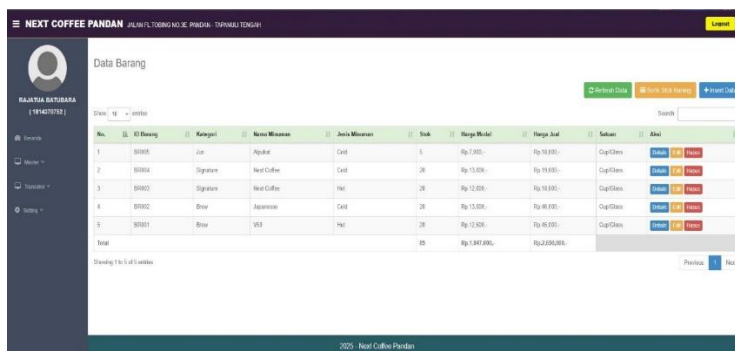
≡ NEXT COFFEE PANDAN JALAN FL TOBING NO.3E PANDAN - TAPANULI TENGAH

Logout

RAJATUA BATUBARA
[ 1914370752 ]

Beranda
Master
Transaksi
Setting

Data Barang

Refresh Data
Sortir Stok Barang
Insert Data

Show 10 entries

Search

| No. | ID Barang | Kategori | Nama Minuman | Jenis Minuman | Stok | Harga Modal | Harga Jual | Satuan | Aksi |
|---|---|---|---|---|---|---|---|---|---|
| 1 | BR005 | Jus | Alpukat | Cold | 5 | Rp.7.000,- | Rp.10.000,- | Cup/Glass | Details Edit Hapus |
| 2 | BR004 | Signature | Next Coffee | Cold | 20 | Rp.13.000,- | Rp.18.000,- | Cup/Glass | Details Edit Hapus |
| 3 | BR003 | Signature | Next Coffee | Hot | 20 | Rp.12.000,- | Rp.18.000,- | Cup/Glass | Details Edit Hapus |
| 4 | BR002 | Brew | Japanese | Cold | 20 | Rp.13.000,- | Rp.40.000,- | Cup/Glass | Details Edit Hapus |
| 5 | BR001 | Brew | V60 | Hot | 20 | Rp.12.500,- | Rp.45.000,- | Cup/Glass | Details Edit Hapus |
| Total | | | | | 85 | Rp.1.047.000,- | Rp.2.650.000,- | | |

Showing 1 to 5 of 5 entries

Previous 1 Next

2025 - Next Coffee Pandan